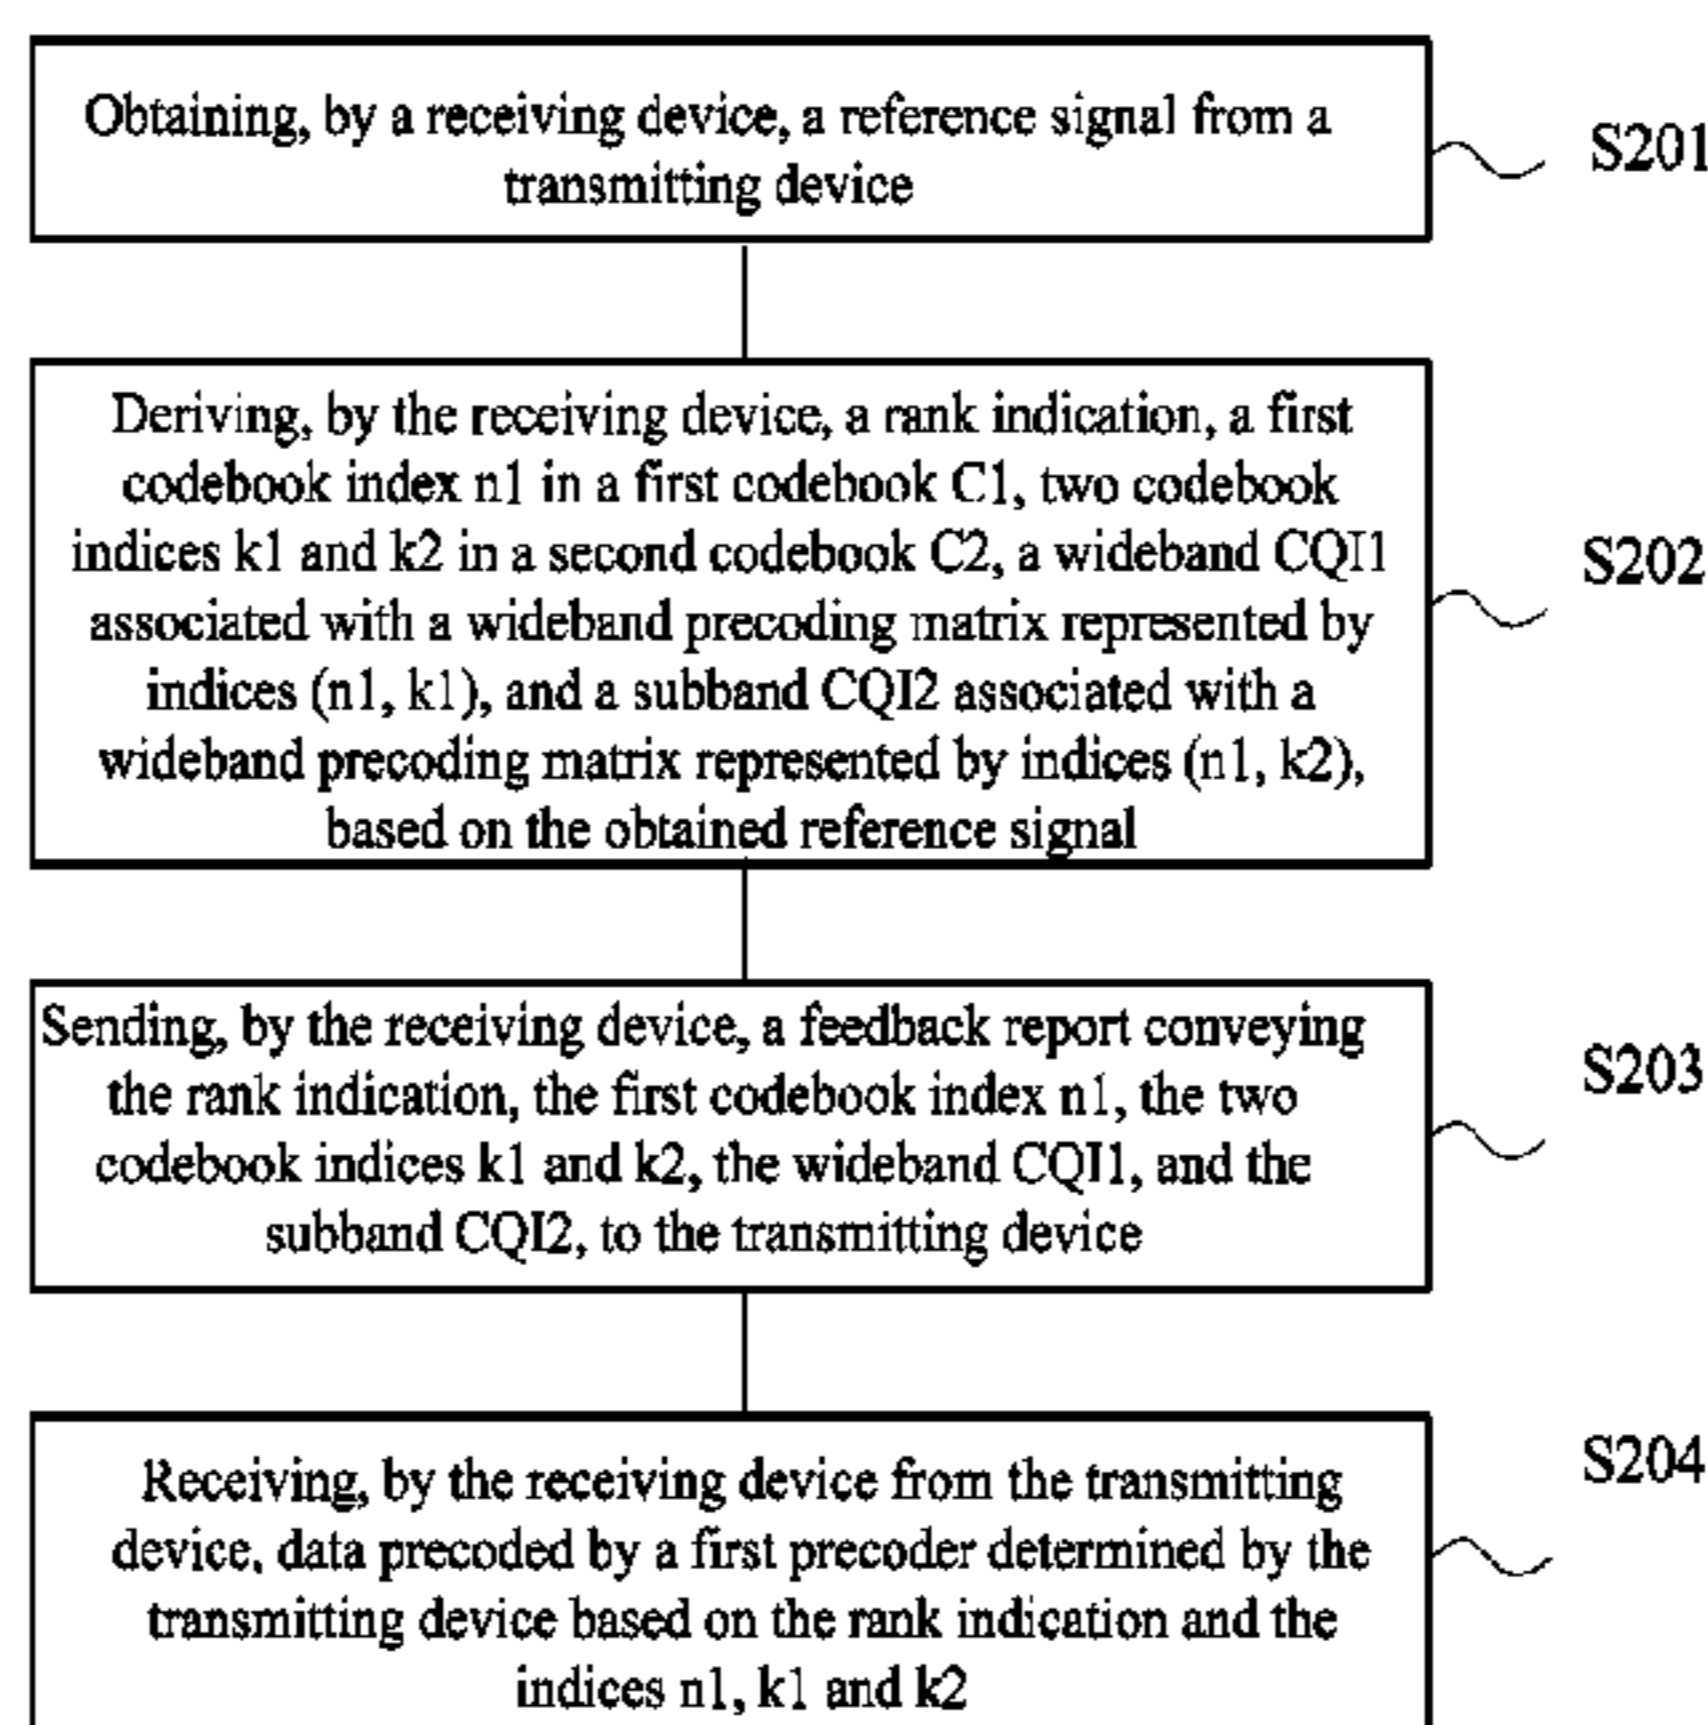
Obtaining, by a receiving device, a reference signal from a transmitting device

S201

Deriving, by the receiving device, a rank indication, a first codebook index n1 in a first codebook C1, two codebook indices k1 and k2 in a second codebook C2, a wideband CQI1 associated with a wideband precoding matrix represented by indices (n1, k1), and a subband CQI2 associated with a wideband precoding matrix represented by indices (n1, k2), based on the obtained reference signal

S202

Sending, by the receiving device, a feedback report conveying the rank indication, the first codebook index n1, the two codebook indices k1 and k2, the wideband CQI1, and the subband CQI2, to the transmitting device

S203

Receiving, by the receiving device from the transmitting device, data precoded by a first precoder determined by the transmitting device based on the rank indication and the indices n1, k1 and k2

S204